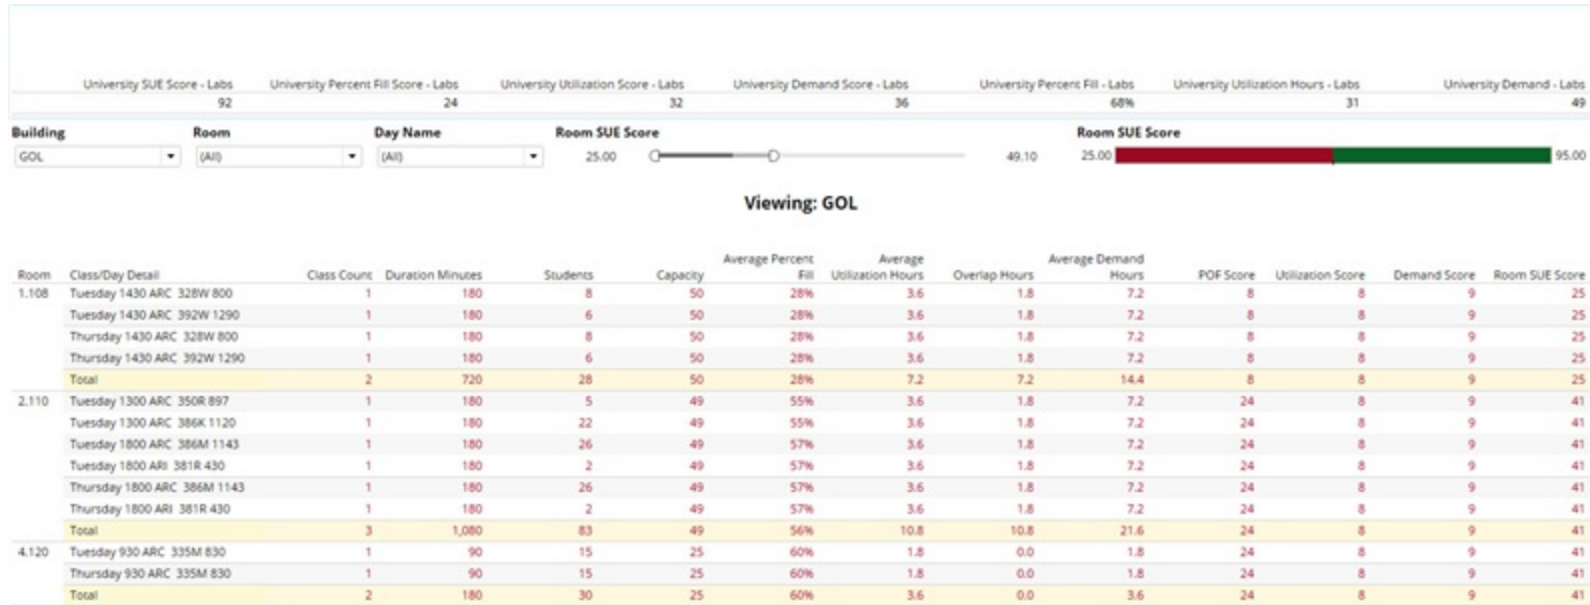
| University SUE Score - Labs | University Percent Fill Score - Labs | University Utilization Score - Labs | University Demand Score - Labs | University Percent Fill - Labs | University Utilization Hours - Labs | University Demand - Labs |
|---|---|---|---|---|---|---|
| 92 | 24 | 32 | 36 | 68% | 31 | 49 |

Building
GOL

Room
(All)

Day Name
(All)

Room SUE Score
25.00 49.10

Room SUE Score
25.00 95.00

Viewing: GOL

| Room | Class/Day Detail | Class Count | Duration Minutes | Students | Capacity | Average Percent Fill | Average Utilization Hours | Overlap Hours | Average Demand Hours | POF Score | Utilization Score | Demand Score | Room SUE Score |
|---|---|---|---|---|---|---|---|---|---|---|---|---|---|
| 1.108 | Tuesday 1430 ARC 328W 800 | 1 | 180 | 8 | 50 | 28% | 3.6 | 1.8 | 7.2 | 8 | 8 | 9 | 25 |
| | Tuesday 1430 ARC 392W 1290 | 1 | 180 | 6 | 50 | 28% | 3.6 | 1.8 | 7.2 | 8 | 8 | 9 | 25 |
| | Thursday 1430 ARC 328W 800 | 1 | 180 | 8 | 50 | 28% | 3.6 | 1.8 | 7.2 | 8 | 8 | 9 | 25 |
| | Thursday 1430 ARC 392W 1290 | 1 | 180 | 6 | 50 | 28% | 3.6 | 1.8 | 7.2 | 8 | 8 | 9 | 25 |
| | Total | 2 | 720 | 28 | 50 | 28% | 7.2 | 7.2 | 14.4 | 8 | 8 | 9 | 25 |
| 2.110 | Tuesday 1300 ARC 350R 897 | 1 | 180 | 5 | 49 | 55% | 3.6 | 1.8 | 7.2 | 24 | 8 | 9 | 41 |
| | Tuesday 1300 ARC 386K 1120 | 1 | 180 | 22 | 49 | 55% | 3.6 | 1.8 | 7.2 | 24 | 8 | 9 | 41 |
| | Tuesday 1800 ARC 386M 1143 | 1 | 180 | 26 | 49 | 57% | 3.6 | 1.8 | 7.2 | 24 | 8 | 9 | 41 |
| | Tuesday 1800 ARI 381R 430 | 1 | 180 | 2 | 49 | 57% | 3.6 | 1.8 | 7.2 | 24 | 8 | 9 | 41 |
| | Thursday 1800 ARC 386M 1143 | 1 | 180 | 26 | 49 | 57% | 3.6 | 1.8 | 7.2 | 24 | 8 | 9 | 41 |
| | Thursday 1800 ARI 381R 430 | 1 | 180 | 2 | 49 | 57% | 3.6 | 1.8 | 7.2 | 24 | 8 | 9 | 41 |
| | Total | 3 | 1,080 | 83 | 49 | 56% | 10.8 | 10.8 | 21.6 | 24 | 8 | 9 | 41 |
| 4.120 | Tuesday 930 ARC 335M 830 | 1 | 90 | 15 | 25 | 60% | 1.8 | 0.0 | 1.8 | 24 | 8 | 9 | 41 |
| | Thursday 930 ARC 335M 830 | 1 | 90 | 15 | 25 | 60% | 1.8 | 0.0 | 1.8 | 24 | 8 | 9 | 41 |
| | Total | 2 | 180 | 30 | 25 | 60% | 3.6 | 0.0 | 3.6 | 24 | 8 | 9 | 41 |